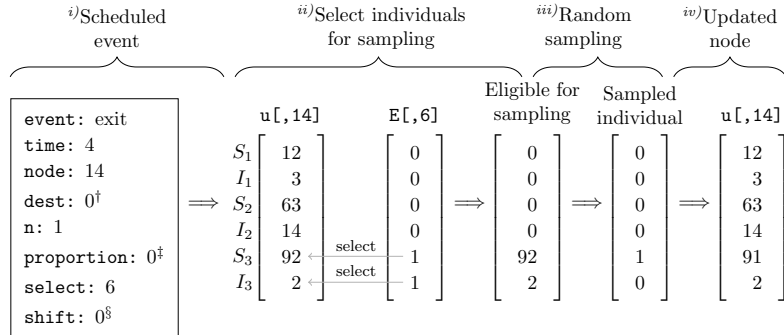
$^{i)}$Scheduled event

$^{ii)}$Select individuals for sampling

$^{iii)}$Random sampling

$^{iv)}$Updated node

event: exit
time: 4
node: 14
dest: $0^{\dagger}$
n: 1
proportion: $0^{\ddagger}$
select: 6
shift: $0^{\S}$

$\Longrightarrow$

u[,14]

E[,6]

Eligible for sampling

Sampled individual

u[,14]

$\begin{matrix} S_1 \\ I_1 \\ S_2 \\ I_2 \\ S_3 \\ I_3 \end{matrix} \begin{bmatrix} 12 \\ 3 \\ 63 \\ 14 \\ 92 \\ 2 \end{bmatrix}$ $\begin{bmatrix} 0 \\ 0 \\ 0 \\ 0 \\ 1 \\ 1 \end{bmatrix} \Longrightarrow \begin{bmatrix} 0 \\ 0 \\ 0 \\ 0 \\ 92 \\ 2 \end{bmatrix} \Longrightarrow \begin{bmatrix} 0 \\ 0 \\ 0 \\ 0 \\ 1 \\ 0 \end{bmatrix} \Longrightarrow \begin{bmatrix} 12 \\ 3 \\ 63 \\ 14 \\ 91 \\ 2 \end{bmatrix}$

select
select